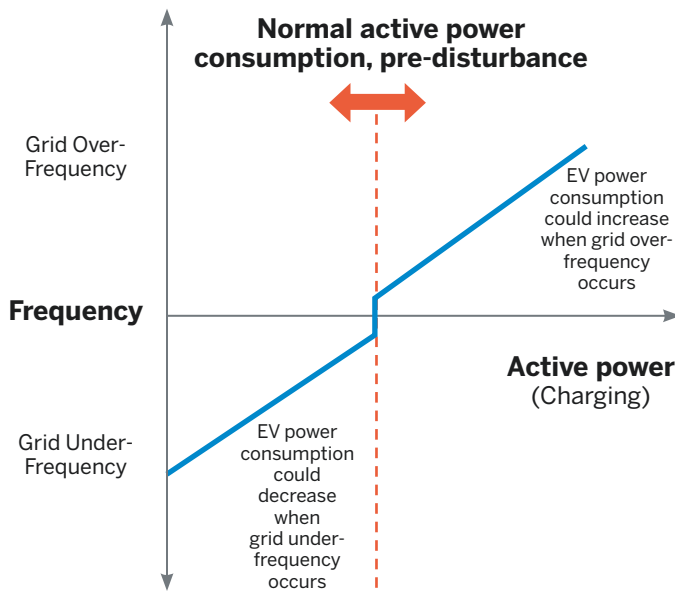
Normal active power consumption, pre-disturbance

Grid Over-Frequency

EV power consumption could increase when grid over-frequency occurs

Frequency

Active power (Charging)

Grid Under-Frequency

EV power consumption could decrease when grid under-frequency occurs